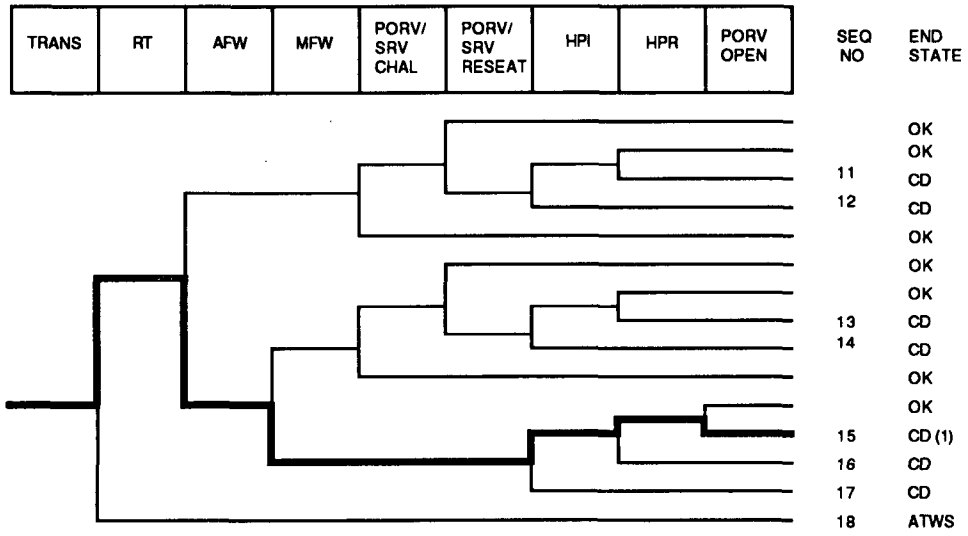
| TRANS | RT | AFW | MFW | PORV/ SRV CHAL | PORV/ SRV RESEAT | HPI | HPR | PORV OPEN |
|---|---|---|---|---|---|---|---|---|

| SEQ NO | END STATE |
|---|---|
| | OK |
| | OK |
| 11 | CD |
| 12 | CD |
| | OK |
| | OK |
| | OK |
| 13 | CD |
| 14 | CD |
| | OK |
| | OK |
| 15 | CD (1) |
| 16 | CD |
| 17 | CD |
| 18 | ATWS |